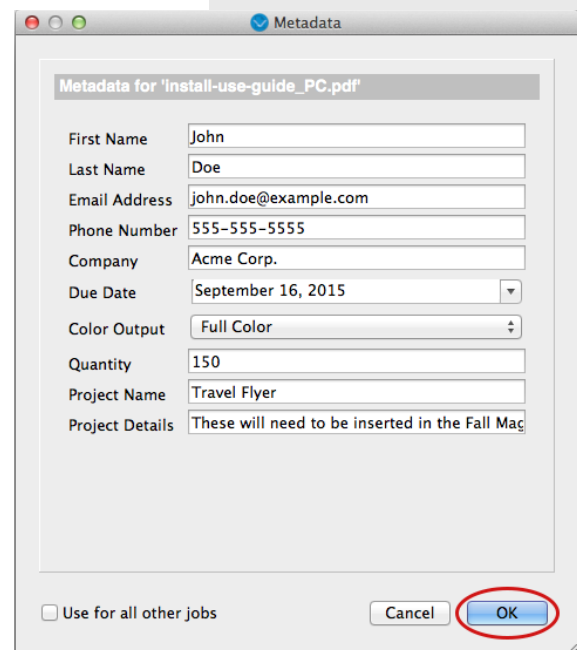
Metadata

Metadata for 'install-use-guide_PC.pdf'

First Name John
Last Name Doe
Email Address john.doe@example.com
Phone Number 555-555-5555
Company Acme Corp.
Due Date September 16, 2015
Color Output Full Color
Quantity 150
Project Name Travel Flyer
Project Details These will need to be inserted in the Fall Mag

Use for all other jobs

Cancel OK